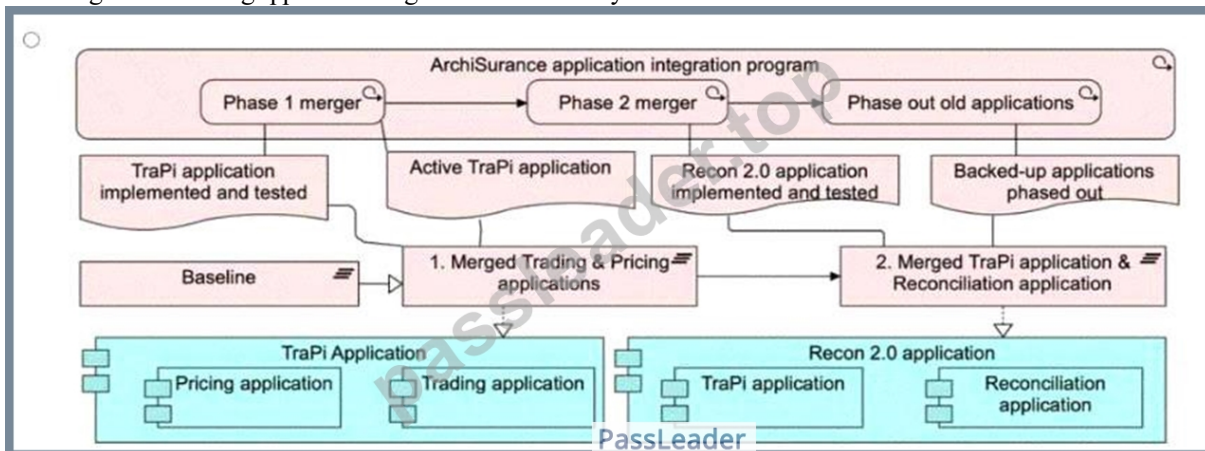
ArchiSurance application integration program

Phase 1 merger

Phase 2 merger

Phase out old applications

TraPi application implemented and tested

Active TraPi application

Recon 2.0 application implemented and tested

Backed-up applications phased out

Baseline

1. Merged Trading & Pricing applications

2. Merged TraPi application & Reconciliation application

TraPi Application

Pricing application

Trading application

Recon 2.0 application

TraPi application

Reconciliation application

passleader.top

PassLeader